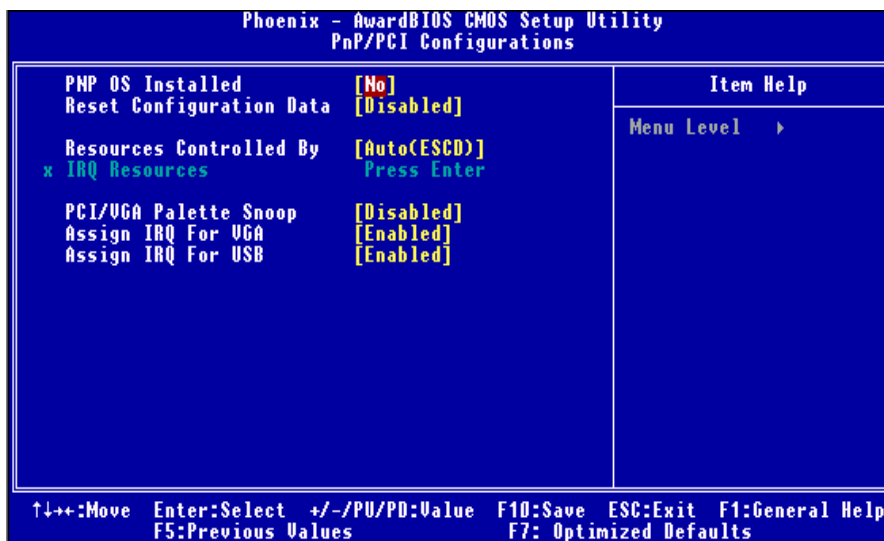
Phoenix - AwardBIOS CMOS Setup Utility
PnP/PCI Configurations

PNP OS Installed [No]
Reset Configuration Data [Disabled]

Resources Controlled By [Auto(ESCD)]
x IRQ Resources Press Enter

PCI/VGA Palette Snoop [Disabled]
Assign IRQ For VGA [Enabled]
Assign IRQ For USB [Enabled]

Item Help

Menu Level ▸

↑↓→←:Move Enter:Select +/-/PU/PD:Value F10:Save ESC:Exit F1:General Help
F5:Previous Values F7: Optimized Defaults